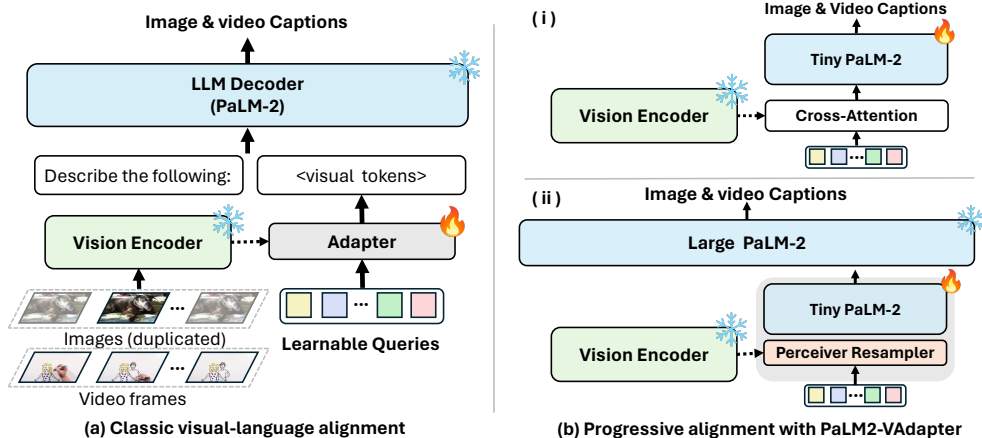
Image & video Captions

LLM Decoder
(PaLM-2)

Describe the following:

<visual tokens>

Vision Encoder

Adapter

...

Images (duplicated)

...

Learnable Queries

...

Video frames

(a) Classic visual-language alignment

( i )

Image & Video Captions

Tiny PaLM-2

Vision Encoder

Cross-Attention

...

( ii )

Image & video Captions

Large PaLM-2

Tiny PaLM-2

Vision Encoder

Perceiver Resampler

...

(b) Progressive alignment with PaLM2-VAdapter